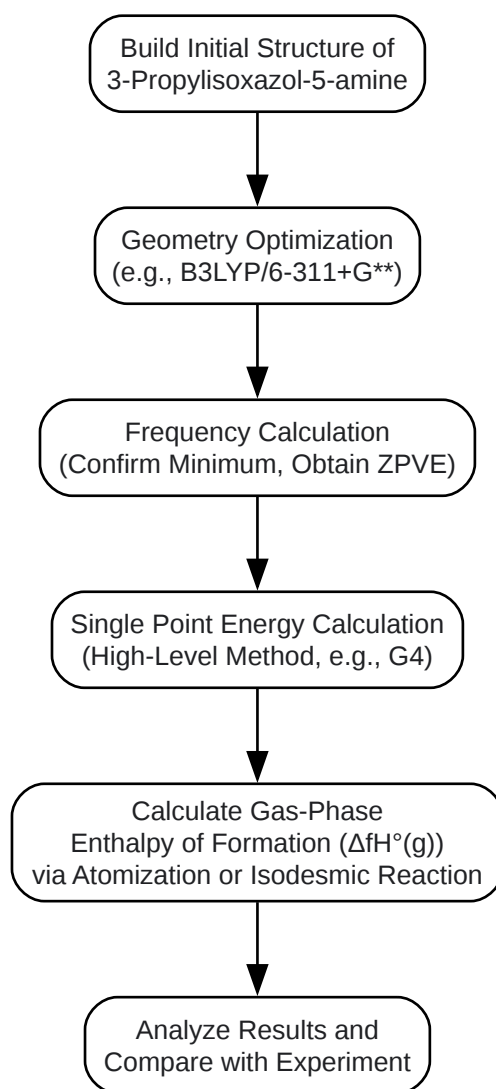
Build Initial Structure of 3-Propylisoxazol-5-amine

Geometry Optimization (e.g., B3LYP/6-311+G**)

Frequency Calculation (Confirm Minimum, Obtain ZPVE)

Single Point Energy Calculation (High-Level Method, e.g., G4)

Calculate Gas-Phase Enthalpy of Formation (ΔfH°(g)) via Atomization or Isodesmic Reaction

Analyze Results and Compare with Experiment